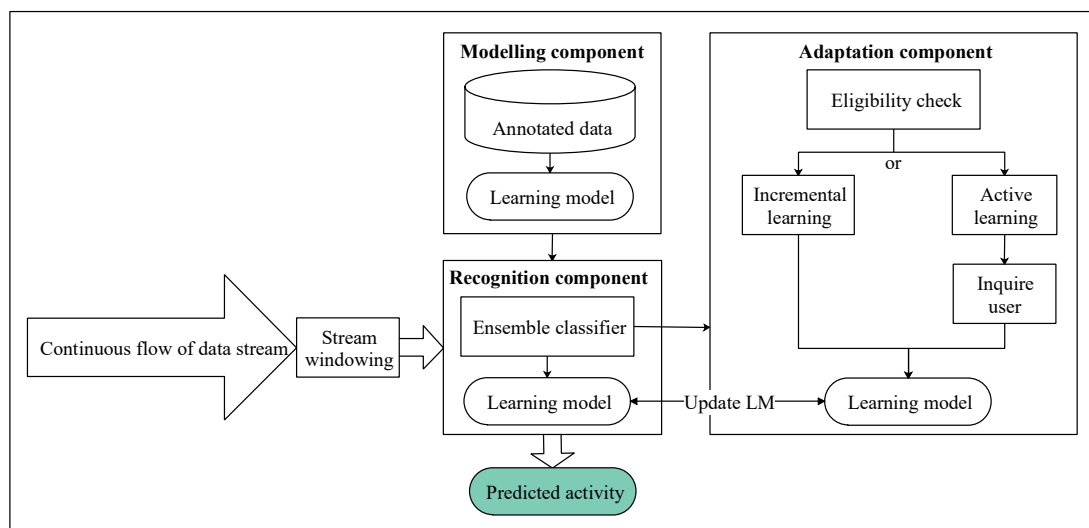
Modelling component

Annotated data

Learning model

Adaptation component

Eligibility check

or

Incremental learning

Active learning

Inquire user

Recognition component

Continuous flow of data stream

Stream windowing

Ensemble classifier

Learning model

Update LM

Learning model

Predicted activity